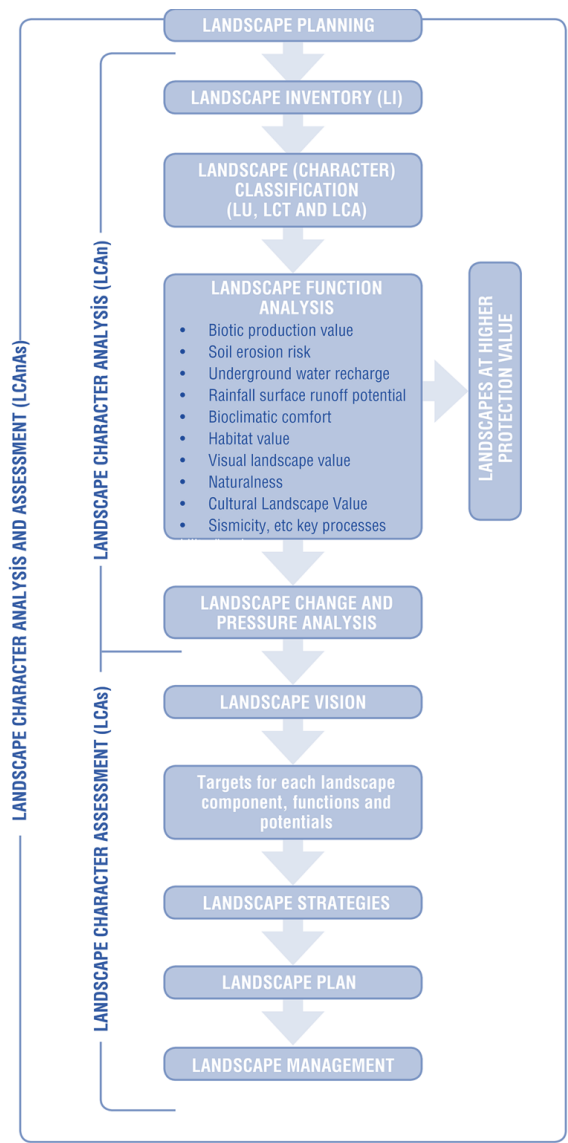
LANDSCAPE PLANNING

LANDSCAPE INVENTORY (LI)

LANDSCAPE (CHARACTER) CLASSIFICATION (LU, LCT AND LCA)

LANDSCAPE FUNCTION ANALYSIS

- Biotic production value
- Soil erosion risk
- Underground water recharge
- Rainfall surface runoff potential
- Bioclimatic comfort
- Habitat value
- Visual landscape value
- Naturalness
- Cultural Landscape Value
- Sismicity, etc key processes

LANDSCAPES AT HIGHER PROTECTION VALUE

LANDSCAPE CHANGE AND PRESSURE ANALYSIS

LANDSCAPE VISION

Targets for each landscape component, functions and potentials

LANDSCAPE STRATEGIES

LANDSCAPE PLAN

LANDSCAPE MANAGEMENT

LANDSCAPE CHARACTER ANALYSIS (LCAn)

LANDSCAPE CHARACTER ASSESSMENT (LCAs)

LANDSCAPE CHARACTER ANALYSIS AND ASSESSMENT (LCAnAs)